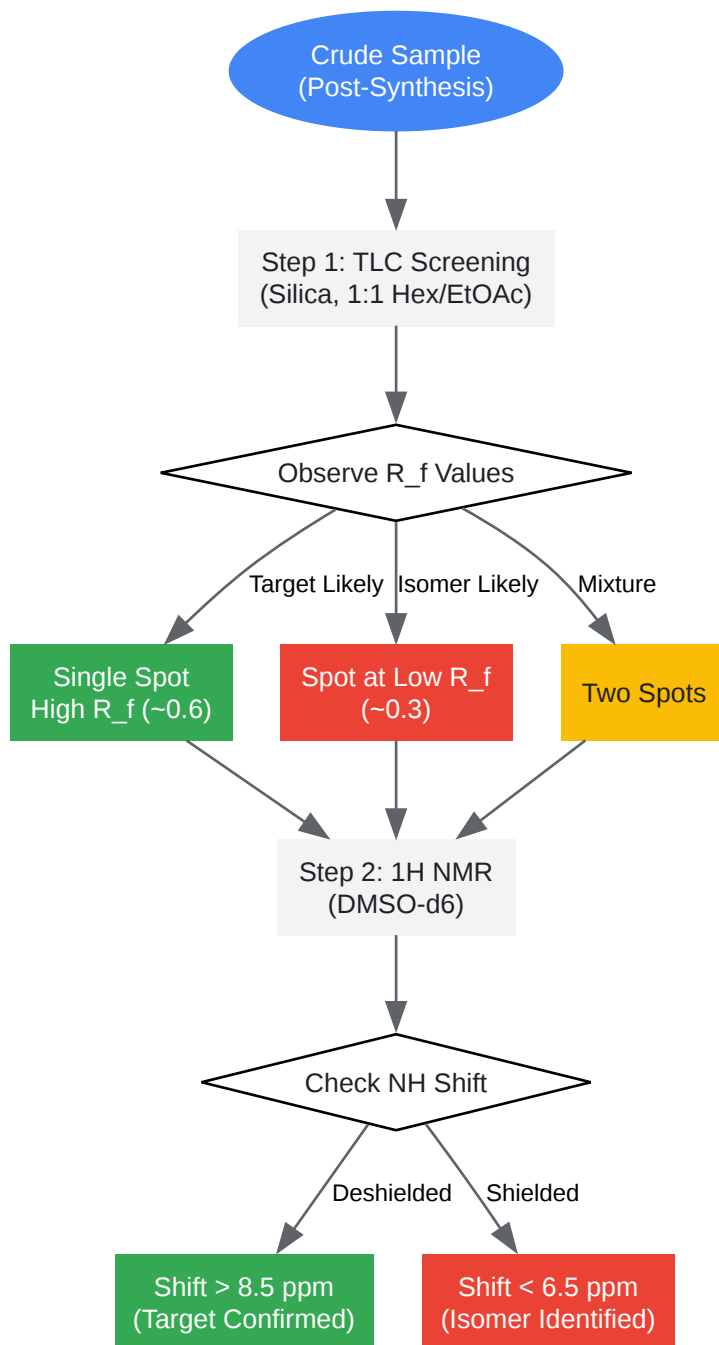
Crude Sample
(Post-Synthesis)

Step 1: TLC Screening
(Silica, 1:1 Hex/EtOAc)

Observe R_f Values

Target Likely

Isomer Likely

Mixture

Single Spot
High R_f (~0.6)

Spot at Low R_f
(~0.3)

Two Spots

Step 2: 1H NMR
(DMSO-d6)

Check NH Shift

Deshielded

Shielded

Shift > 8.5 ppm
(Target Confirmed)

Shift < 6.5 ppm
(Isomer Identified)